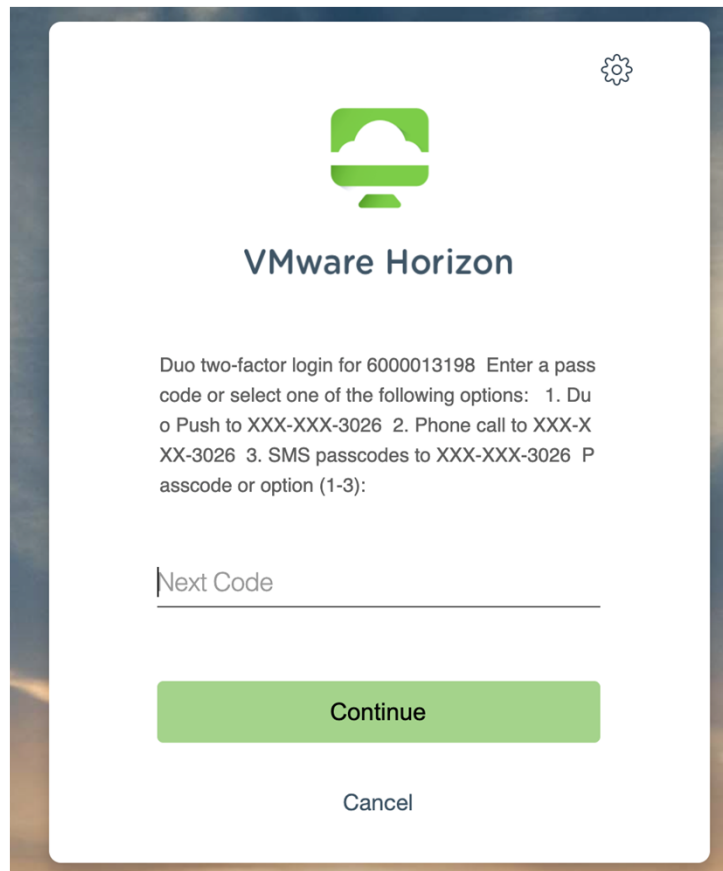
VMware Horizon

Duo two-factor login for 6000013198 Enter a passcode or select one of the following options: 1. Duo Push to XXX-XXX-3026 2. Phone call to XXX-XXX-3026 3. SMS passcodes to XXX-XXX-3026 Passcode or option (1-3):

Next Code

Continue

Cancel